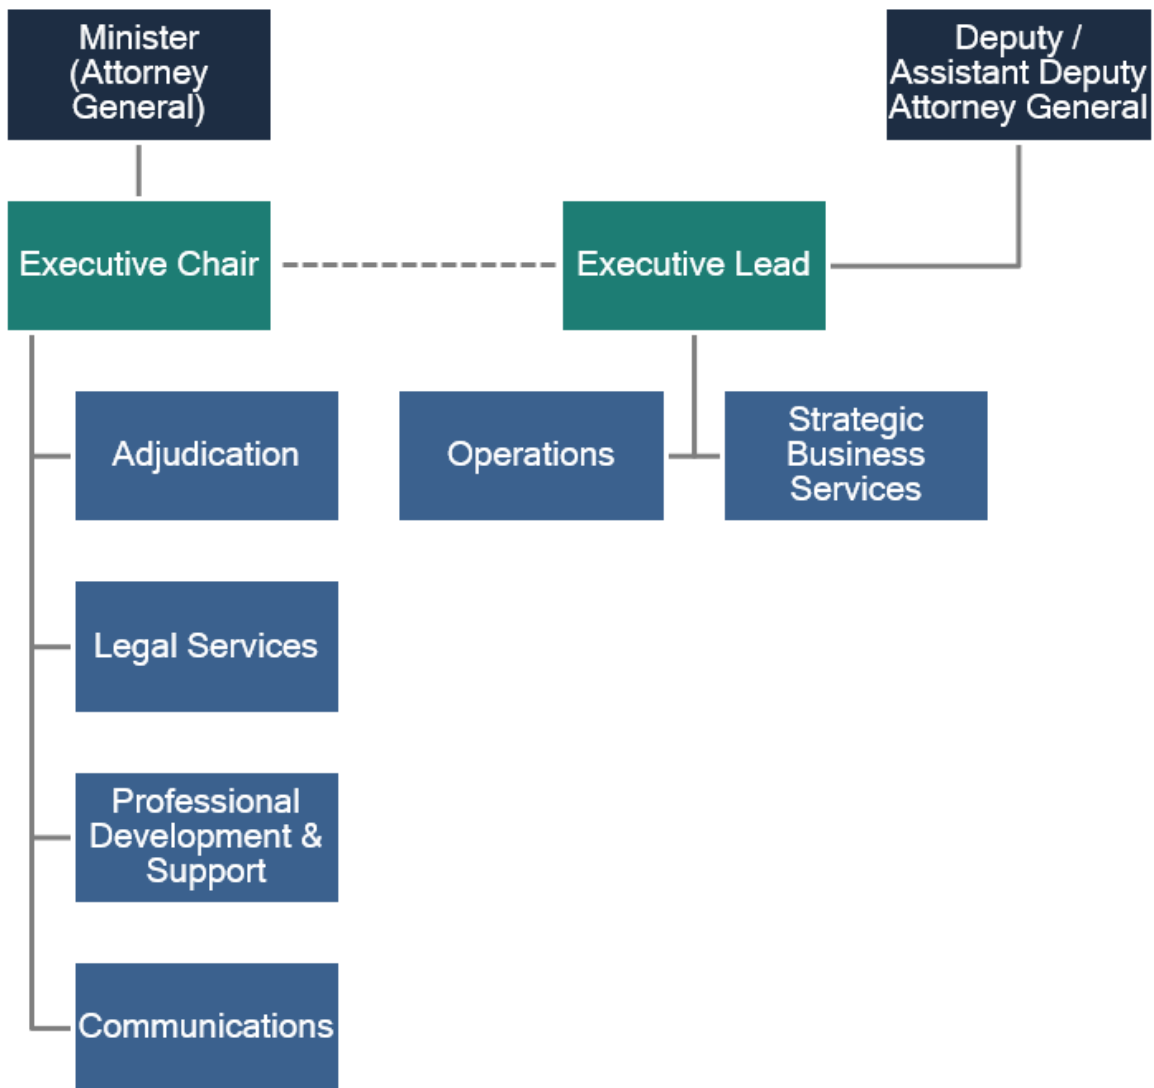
Minister (Attorney General)

Deputy / Assistant Deputy Attorney General

Executive Chair

Executive Lead

Adjudication

Operations

Strategic Business Services

Legal Services

Professional Development & Support

Communications